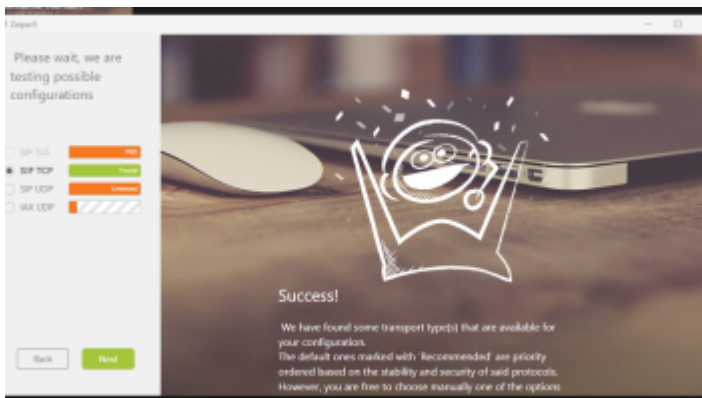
Zoiper5

Please wait, we are testing possible configurations

SIP TLS PRO
SIP TCP Found
SIP UDP Unknown
IAX UDP

Back
Next

Success!

We have found some transport type(s) that are available for your configuration.
The default ones marked with 'Recommended' are priority ordered based on the stability and security of said protocols.
However, you are free to choose manually one of the options